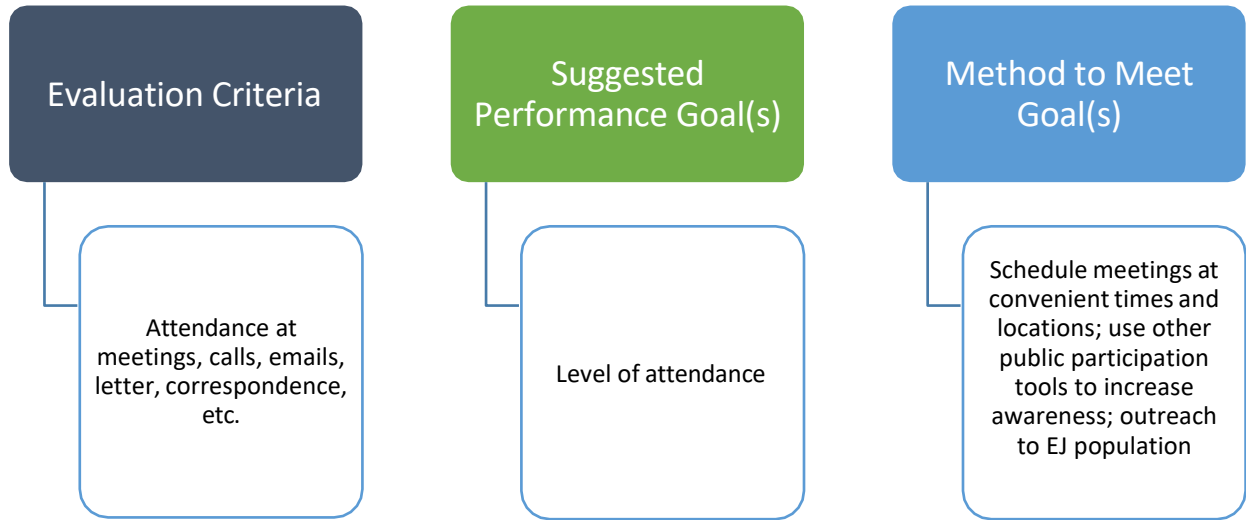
Evaluation Criteria

Attendance at meetings, calls, emails, letter, correspondence, etc.

Suggested Performance Goal(s)

Level of attendance

Method to Meet Goal(s)

Schedule meetings at convenient times and locations; use other public participation tools to increase awareness; outreach to EJ population